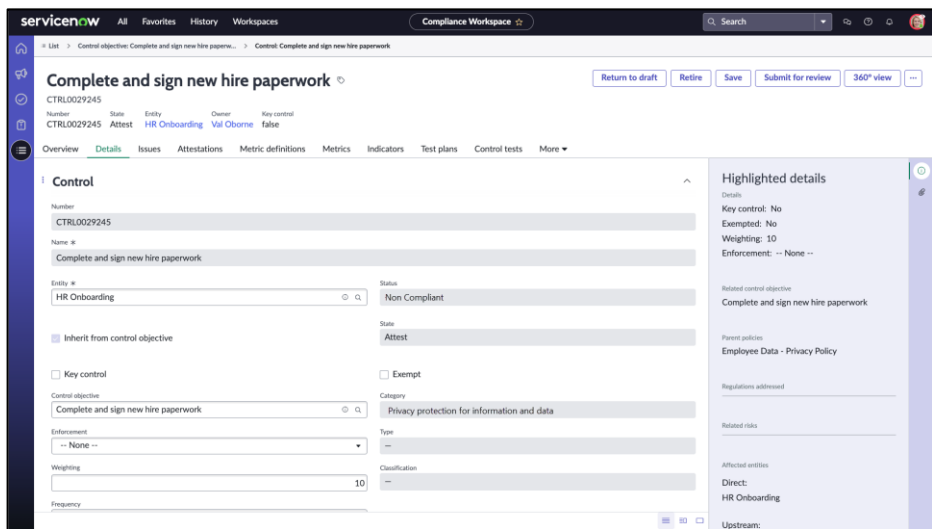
servicenow All Favorites History Workspaces

Compliance Workspace ☆

Search

« List > Control objective: Complete and sign new hire paperw... > Control: Complete and sign new hire paperwork

Complete and sign new hire paperwork

CTRL0029245

Return to draft Retire Save Submit for review 360° view ...

| Number | State | Entity | Owner | Key control |
|---|---|---|---|---|
| CTRL0029245 | Attest | HR Onboarding | Val Oborne | false |

Overview Details Issues Attestations Metric definitions Metrics Indicators Test plans Control tests More

Control

Number
CTRL0029245

Name *
Complete and sign new hire paperwork

Entity *
HR Onboarding

Status
Non Compliant

State
Attest

Inherit from control objective

Key control

Exempt

Control objective
Complete and sign new hire paperwork

Category
Privacy protection for information and data

Enforcement
-- None --

Type
--

Weighting
10

Classification
--

Frequency

Highlighted details

Details
Key control: No
Exempted: No
Weighting: 10
Enforcement: -- None --

Related control objective
Complete and sign new hire paperwork

Parent policies
Employee Data - Privacy Policy

Regulations addressed

Related risks

Affected entities
Direct:
HR Onboarding

Upstream: